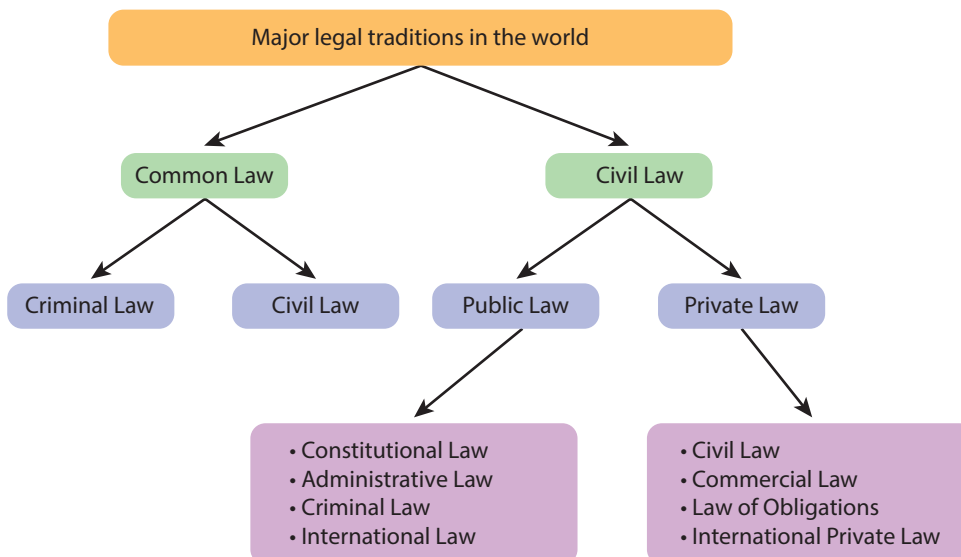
Major legal traditions in the world

Common Law

Civil Law

Criminal Law

Civil Law

Public Law

Private Law

• Constitutional Law
• Administrative Law
• Criminal Law
• International Law

• Civil Law
• Commercial Law
• Law of Obligations
• International Private Law